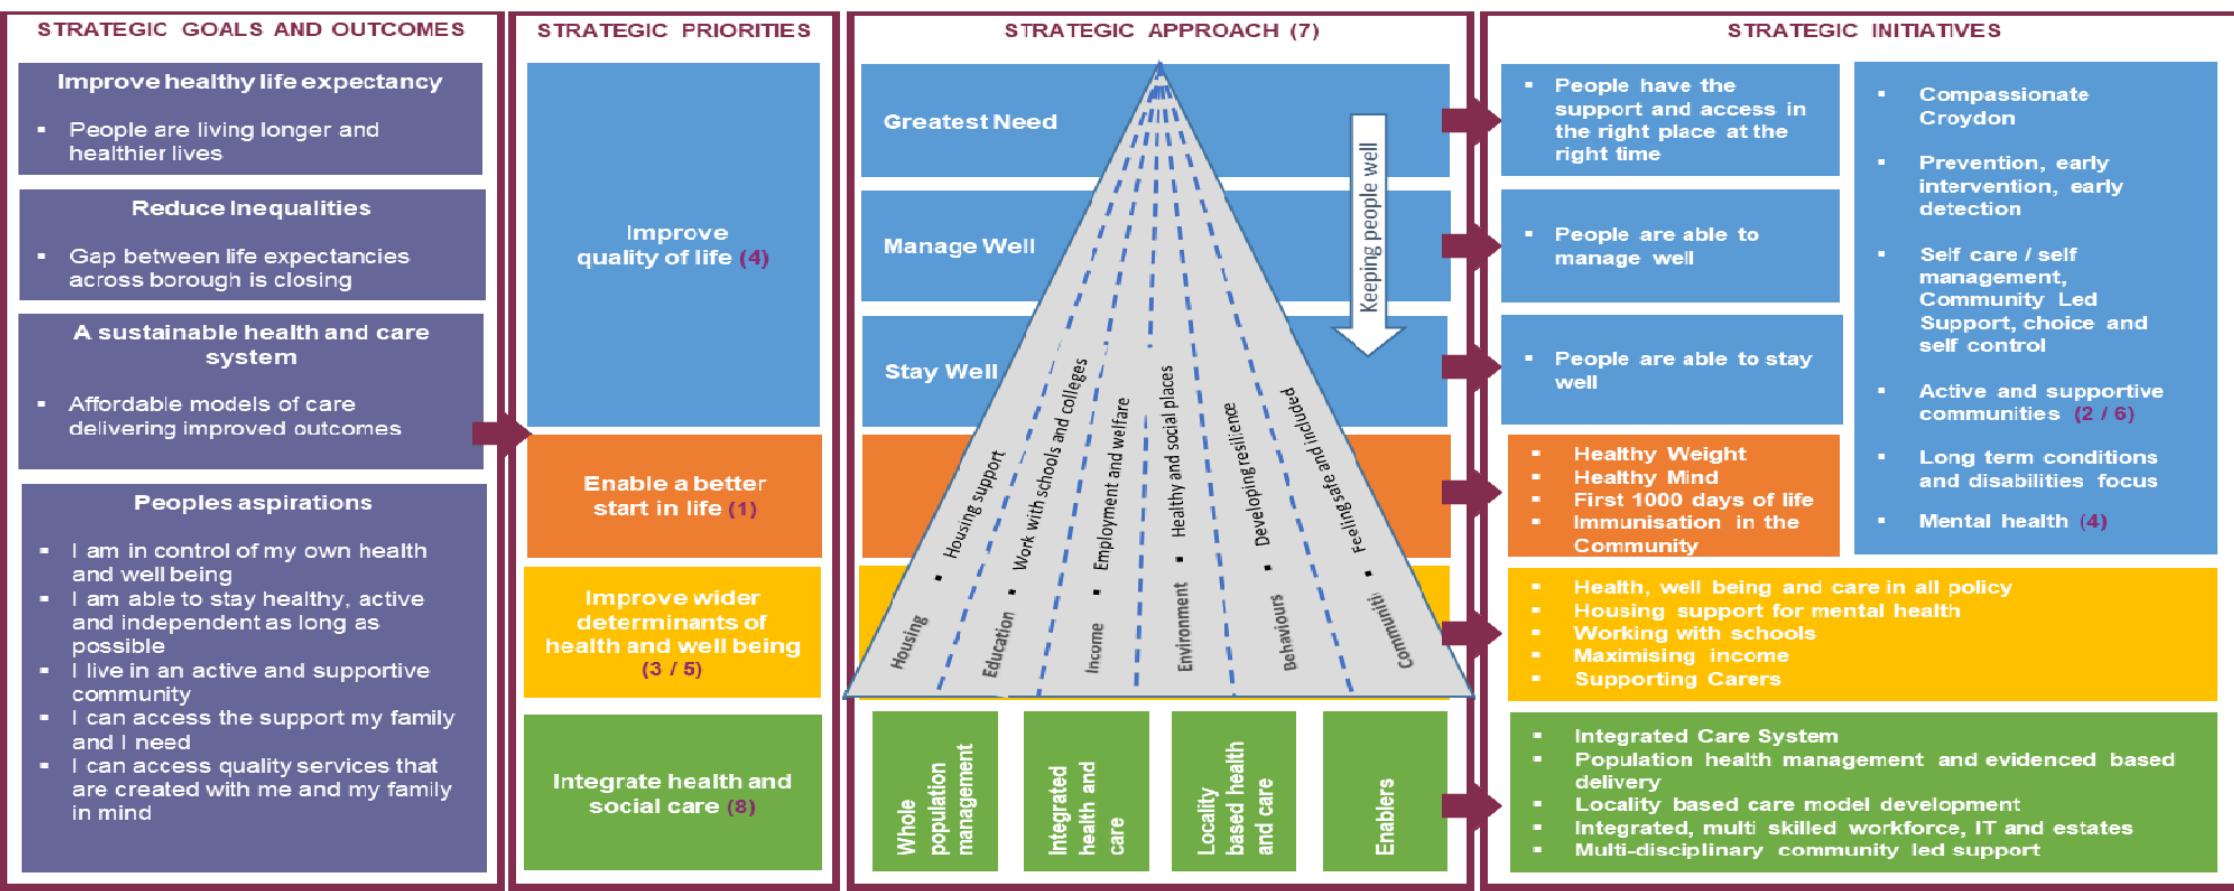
STRATEGIC GOALS AND OUTCOMES

Improve healthy life expectancy

- People are living longer and healthier lives

Reduce Inequalities

- Gap between life expectancies across borough is closing

A sustainable health and care system

- Affordable models of care delivering improved outcomes

Peoples aspirations

- I am in control of my own health and well being
- I am able to stay healthy, active and independent as long as possible
- I live in an active and supportive community
- I can access the support my family and I need
- I can access quality services that are created with me and my family in mind

STRATEGIC PRIORITIES

Improve quality of life (4)

Enable a better start in life (1)

Improve wider determinants of health and well being (3 / 5)

Integrate health and social care (8)

STRATEGIC APPROACH (7)

Greatest Need

Manage Well

Stay Well

Keeping people well

Housing • Housing support

Education • Work with schools and colleges

Income • Employment and welfare

Environment • Healthy and social places

Behaviours • Developing resilience

Communiti • Feeling safe and included

Whole population management

Integrated health and care

Locality based health and care

Enablers

STRATEGIC INITIATIVES

- People have the support and access in the right place at the right time

- People are able to manage well

- People are able to stay well

- Healthy Weight
- Healthy Mind
- First 1000 days of life
- Immunisation in the Community

- Compassionate Croydon
- Prevention, early intervention, early detection
- Self care / self management, Community Led Support, choice and self control
- Active and supportive communities (2 / 6)
- Long term conditions and disabilities focus
- Mental health (4)

- Health, well being and care in all policy
- Housing support for mental health
- Working with schools
- Maximising income
- Supporting Carers

- Integrated Care System
- Population health management and evidenced based delivery
- Locality based care model development
- Integrated, multi skilled workforce, IT and estates
- Multi-disciplinary community led support